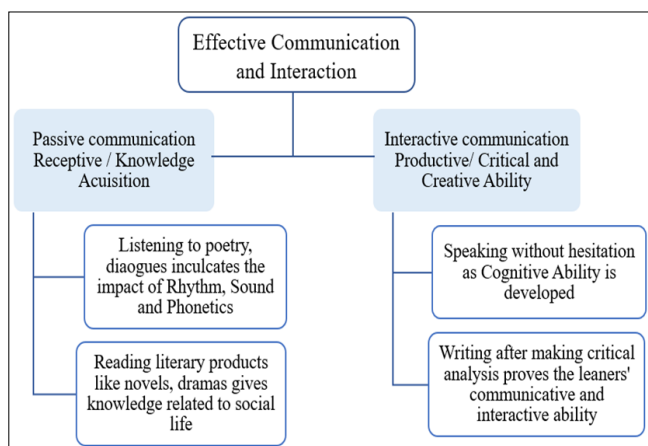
Effective Communication and Interaction

Passive communication Receptive / Knowledge Acuisition

Listening to poetry, diaogues inculcates the impact of Rhythm, Sound and Phonetics

Reading literary products like novels, dramas gives knowledge related to social life

Interactive communication Productive/ Critical and Creative Ability

Speaking without hesitation as Cognitive Ability is developed

Writing after making critical analysis proves the leaners' communicative and interactive ability